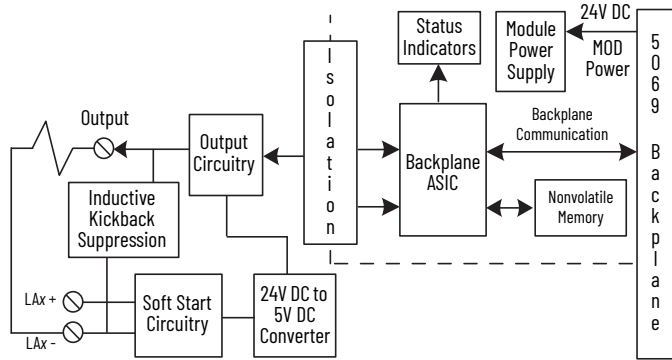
Status Indicators

Module Power Supply

24V DC

MOD Power

5069 Backplane

Output

Output Circuitry

Isolation

Backplane ASIC

Backplane Communication

Nonvolatile Memory

Inductive Kickback Suppression

LAx +

LAx -

Soft Start Circuitry

24V DC to 5V DC Converter